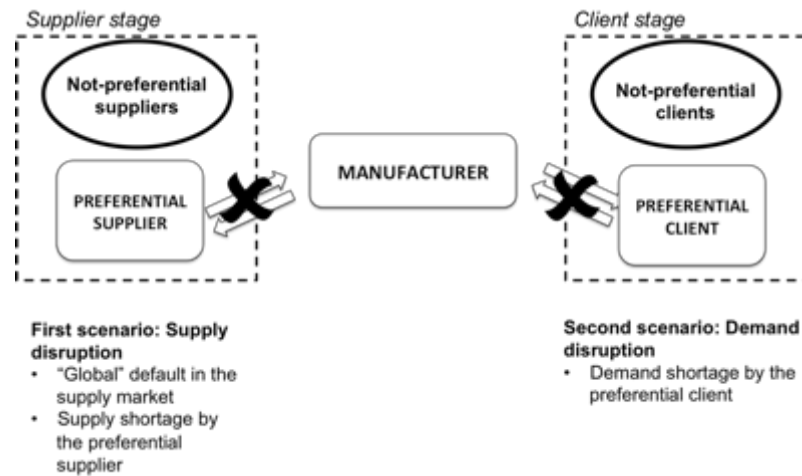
Supplier stage

Not-preferential suppliers

PREFERENTIAL SUPPLIER

MANUFACTURER

Client stage

Not-preferential clients

PREFERENTIAL CLIENT

First scenario: Supply disruption
• "Global" default in the supply market
• Supply shortage by the preferential supplier

Second scenario: Demand disruption
• Demand shortage by the preferential client